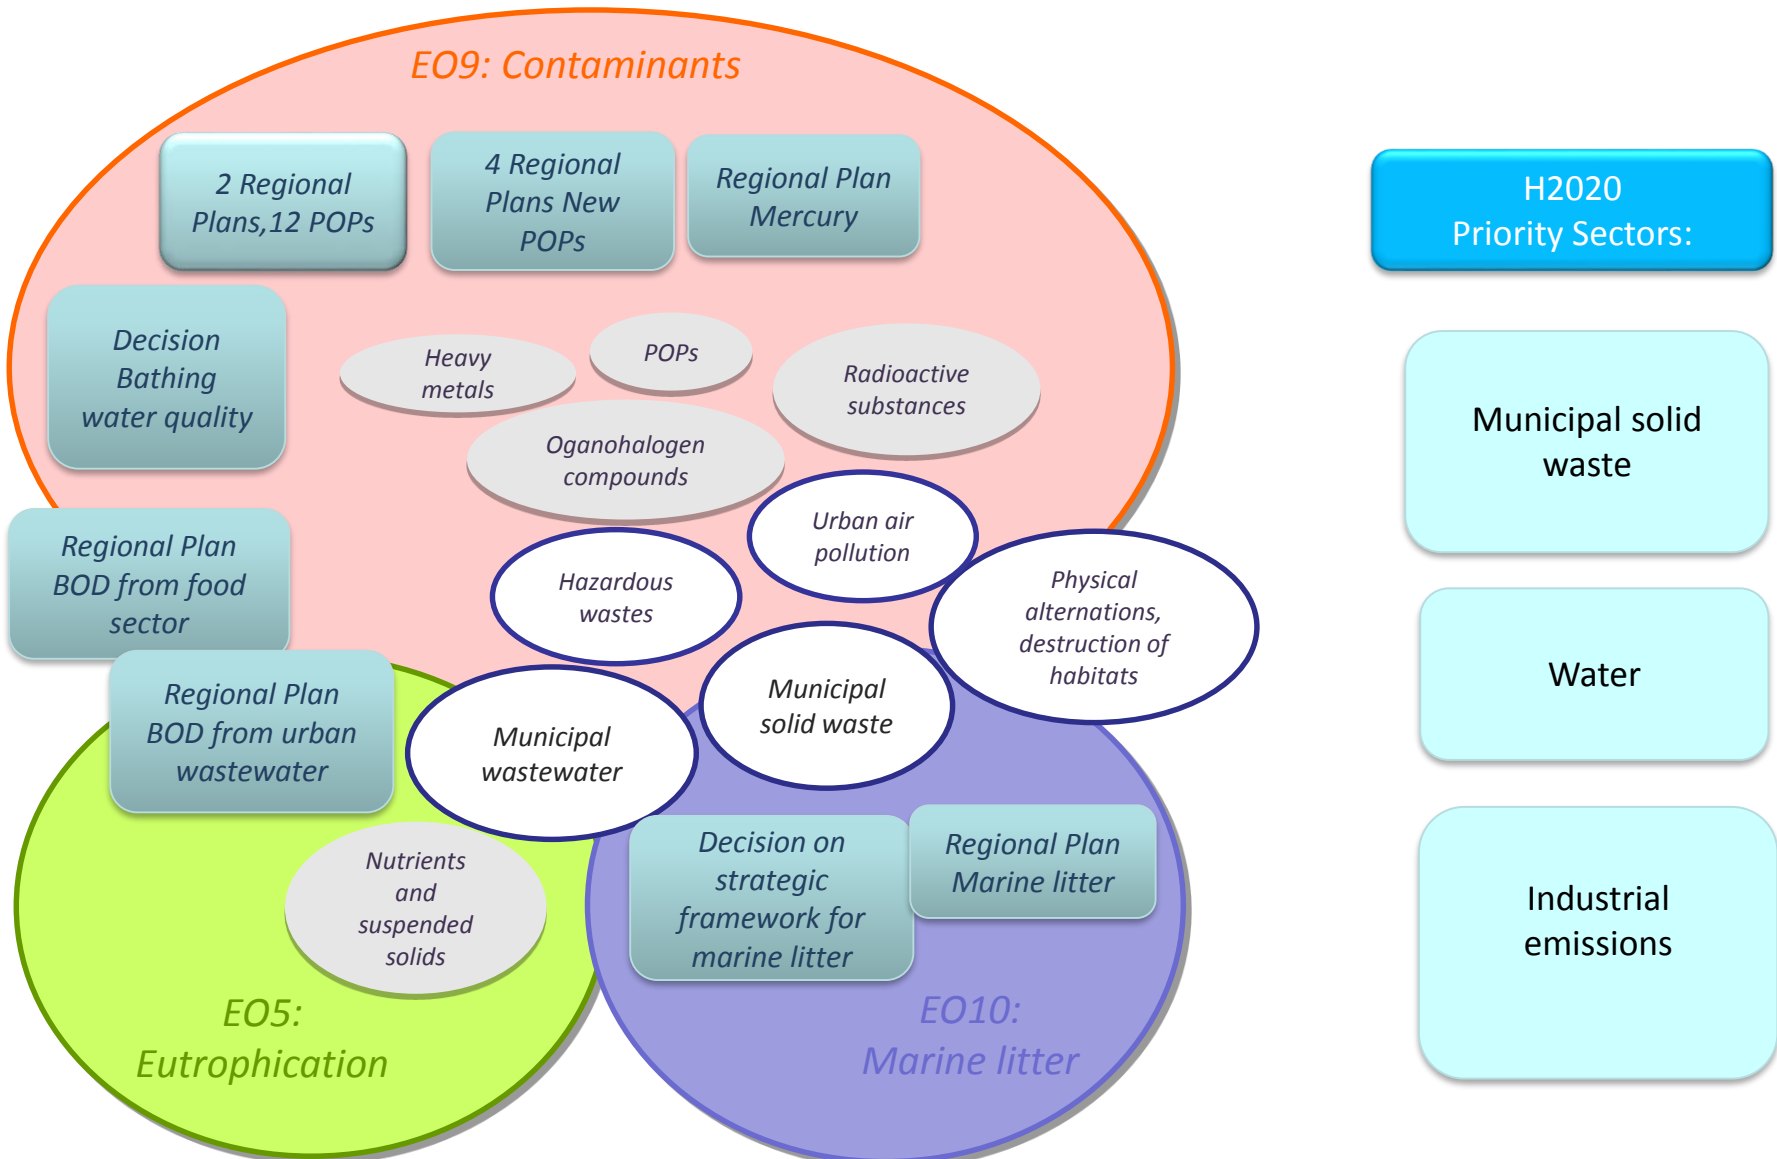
EO9: Contaminants

2 Regional Plans,12 POPs

4 Regional Plans New POPs

Regional Plan Mercury

Decision Bathing water quality

Heavy metals

POPs

Radioactive substances

Oganohalogen compounds

Regional Plan BOD from food sector

Urban air pollution

Hazardous wastes

Physical alternations, destruction of habitats

Regional Plan BOD from urban wastewater

Municipal solid waste

Municipal wastewater

Nutrients and suspended solids

Decision on strategic framework for marine litter

Regional Plan Marine litter

EO5: Eutrophication

EO10: Marine litter

H2020 Priority Sectors:

Municipal solid waste

Water

Industrial emissions